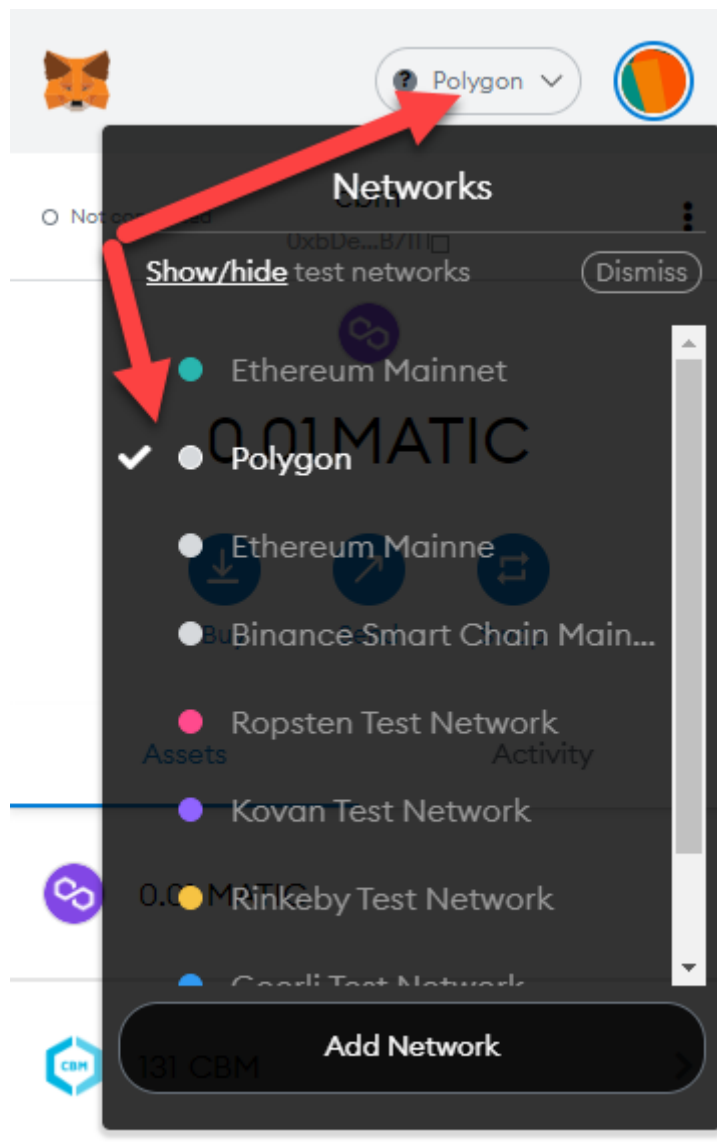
Polygon

Networks

Show/hide test networks

Dismiss

Ethereum Mainnet

Polygon

Ethereum Mainne

Binance Smart Chain Main...

Ropsten Test Network

Kovan Test Network

Rinkeby Test Network

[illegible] Test Network

Add Network